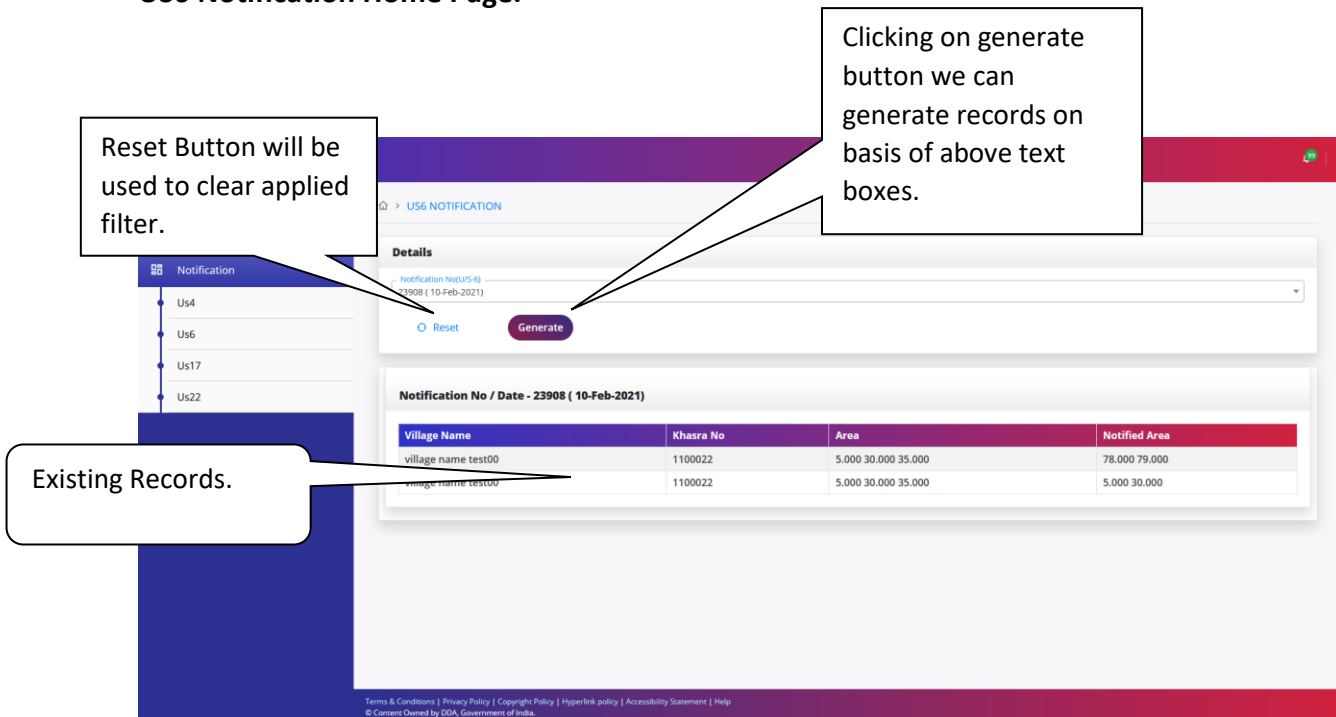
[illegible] Notification Home Page.

Clicking on generate button we can generate records on basis of above text boxes.

Reset Button will be used to clear applied filter.

US6 NOTIFICATION

Notification

Us4

Us6

Us17

Us22

Details

Notification No(U/S-6)

23908 ( 10-Feb-2021)

Reset

Generate

Notification No / Date - 23908 ( 10-Feb-2021)

| Village Name | Khasra No | Area | Notified Area |
|---|---|---|---|
| village name test00 | 1100022 | 5.000 30.000 35.000 | 78.000 79.000 |
| village name test00 | 1100022 | 5.000 30.000 35.000 | 5.000 30.000 |

Existing Records.

Terms & Conditions | Privacy Policy | Copyright Policy | Hyperlink policy | Accessibility Statement | Help
© Content Owned by DDA, Government of India.